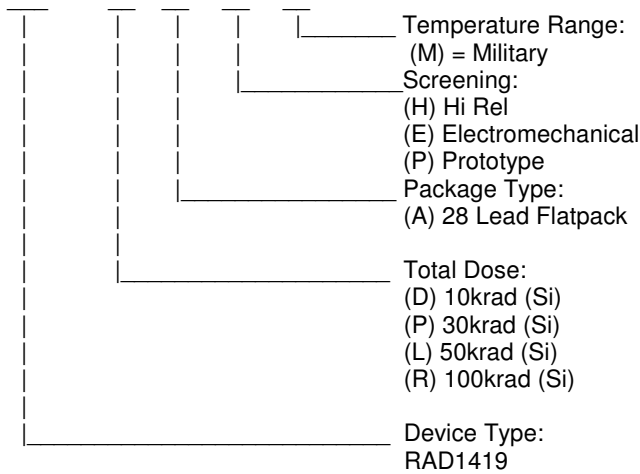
Temperature Range:
(M) = Military
Screening:
(H) Hi Rel
(E) Electromechanical
(P) Prototype
Package Type:
(A) 28 Lead Flatpack
Total Dose:
(D) 10krad (Si)
(P) 30krad (Si)
(L) 50krad (Si)
(R) 100krad (Si)
Device Type:
RAD1419